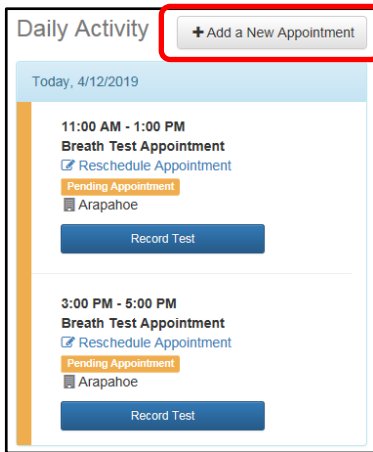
Daily Activity

+ Add a New Appointment

Today, 4/12/2019

11:00 AM - 1:00 PM
Breath Test Appointment
Reschedule Appointment
Pending Appointment
Arapahoe

Record Test

3:00 PM - 5:00 PM
Breath Test Appointment
Reschedule Appointment
Pending Appointment
Arapahoe

Record Test